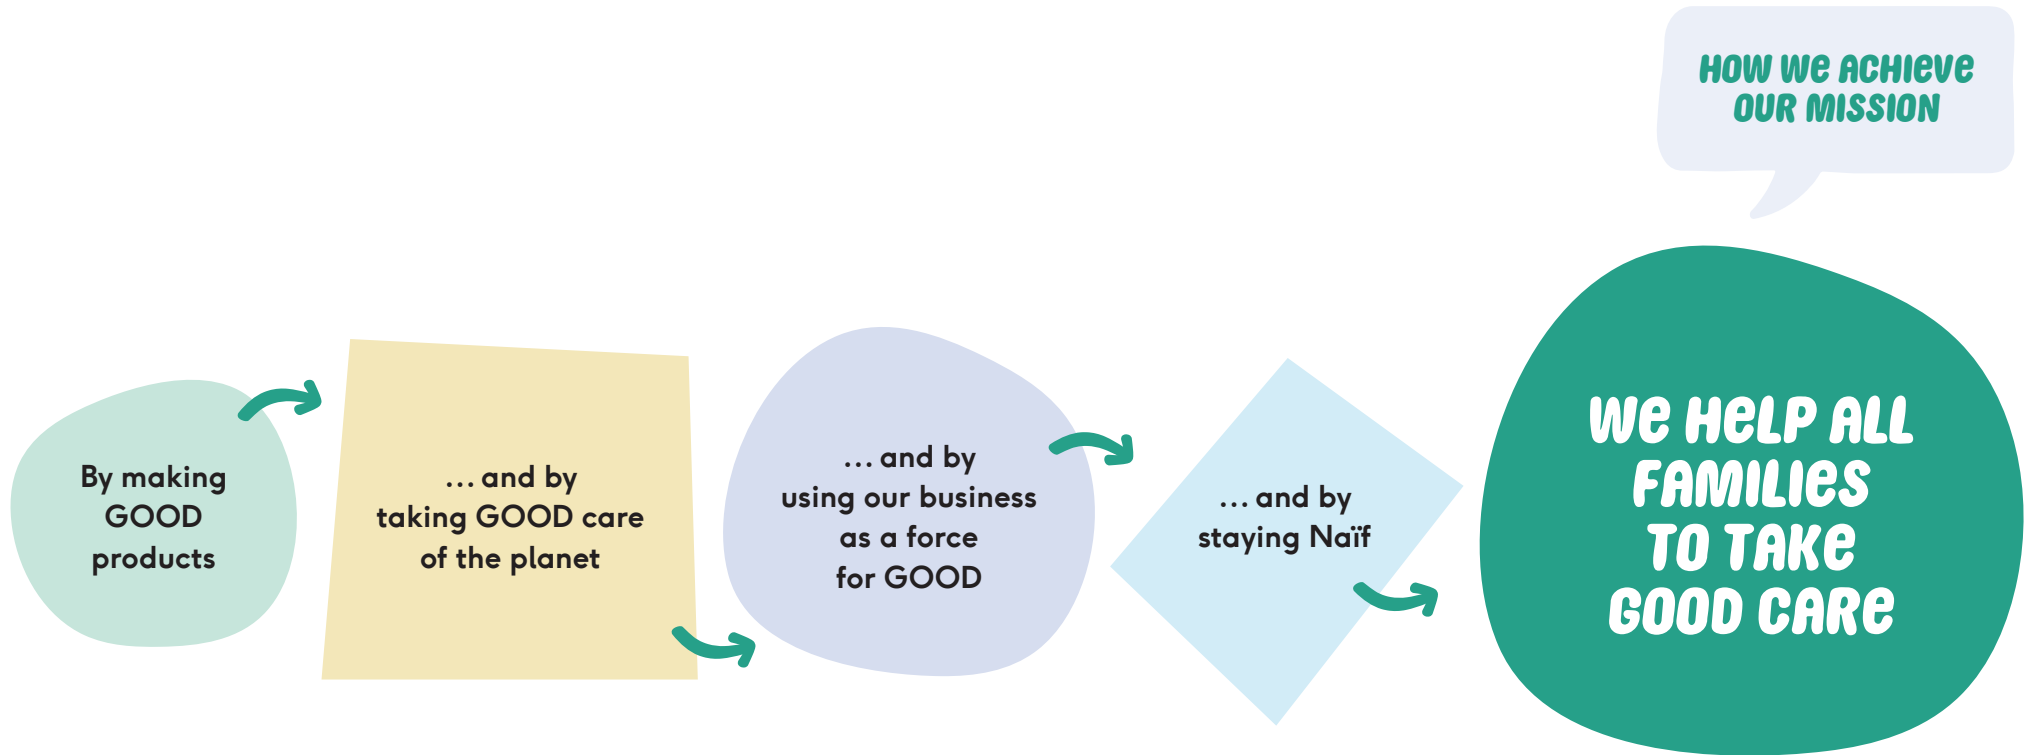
HOW WE ACHIEVE OUR MISSION

By making GOOD products

… and by taking GOOD care of the planet

… and by using our business as a force for GOOD

… and by staying Naïf

WE HELP ALL FAMILIES TO TAKE GOOD CARE